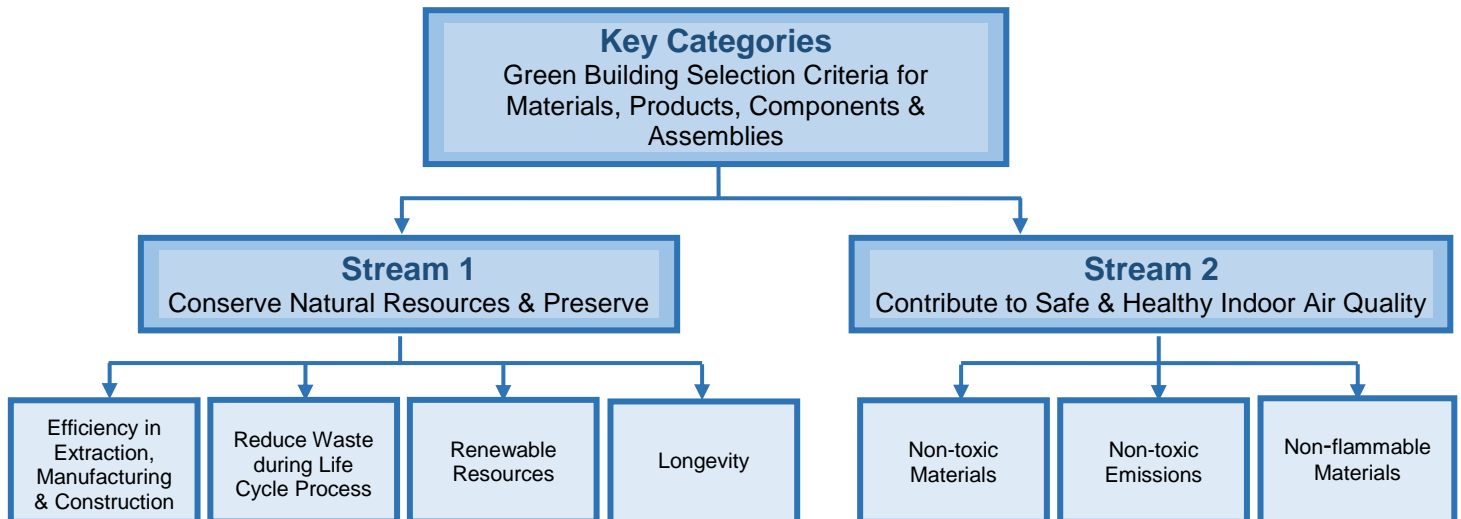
Key Categories
Green Building Selection Criteria for Materials, Products, Components & Assemblies

Stream 1
Conserve Natural Resources & Preserve

Stream 2
Contribute to Safe & Healthy Indoor Air Quality

Efficiency in Extraction, Manufacturing & Construction

Reduce Waste during Life Cycle Process

Renewable Resources

Longevity

Non-toxic Materials

Non-toxic Emissions

Non-flammable Materials